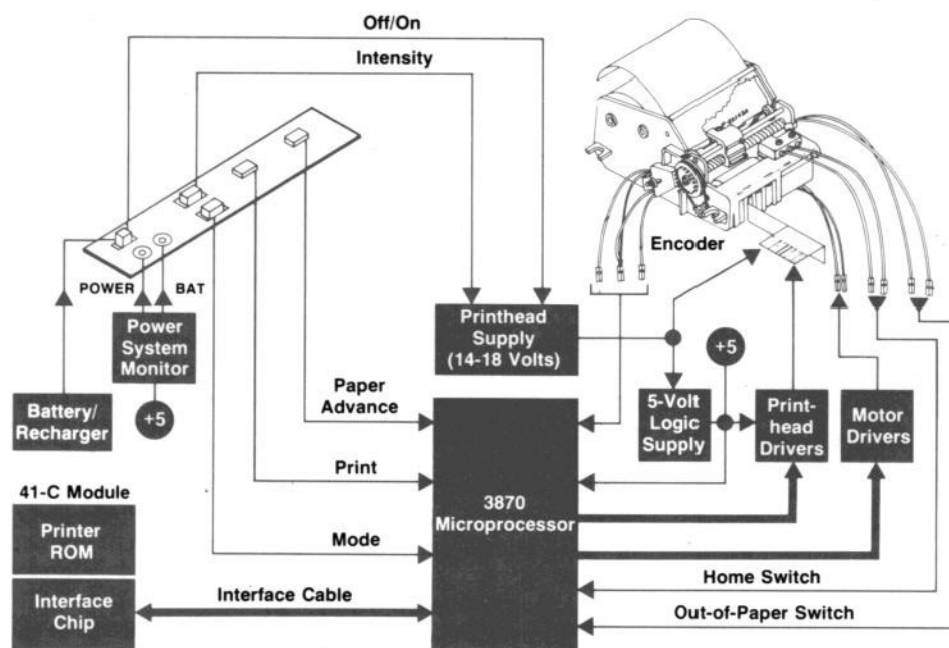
Off/On

Intensity

Encoder

POWER

BAT

Power System Monitor

+5

Battery/ Recharger

Printhead Supply (14-18 Volts)

+5

Paper Advance

5-Volt Logic Supply

Print-head Drivers

Motor Drivers

Print

41-C Module

Printer ROM

3870 Microprocessor

Mode

Home Switch

Interface Chip

Interface Cable

Out-of-Paper Switch